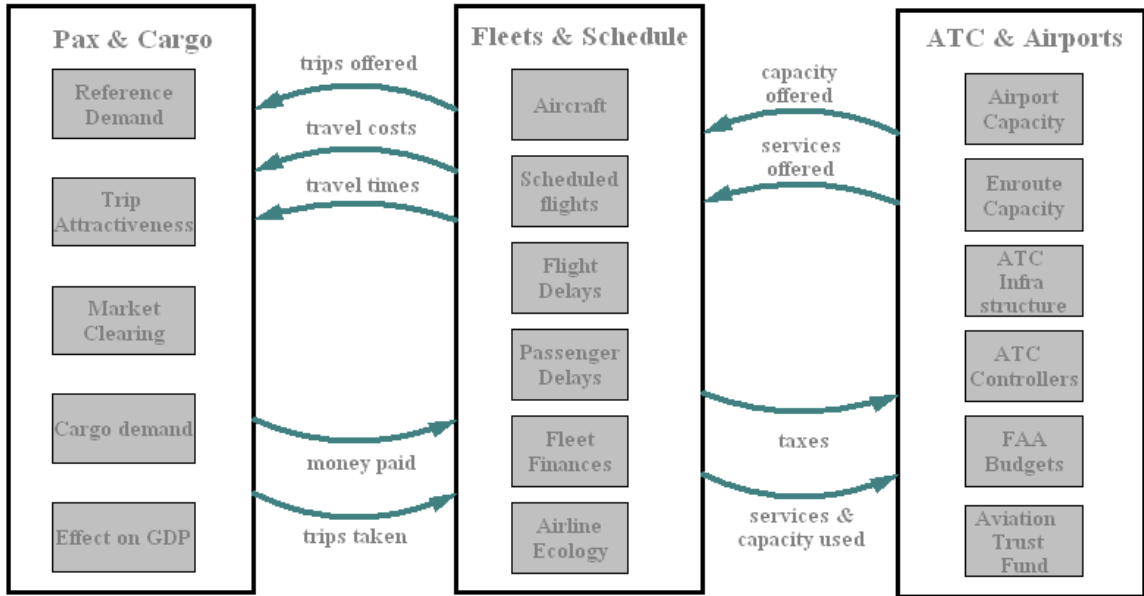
Pax & Cargo

Reference Demand

Trip Attractiveness

Market Clearing

Cargo demand

Effect on GDP

trips offered

travel costs

travel times

money paid

trips taken

Fleets & Schedule

Aircraft

Scheduled flights

Flight Delays

Passenger Delays

Fleet Finances

Airline Ecology

capacity offered

services offered

taxes

services & capacity used

ATC & Airports

Airport Capacity

Enroute Capacity

ATC Infra structure

ATC Controllers

FAA Budgets

Aviation Trust Fund